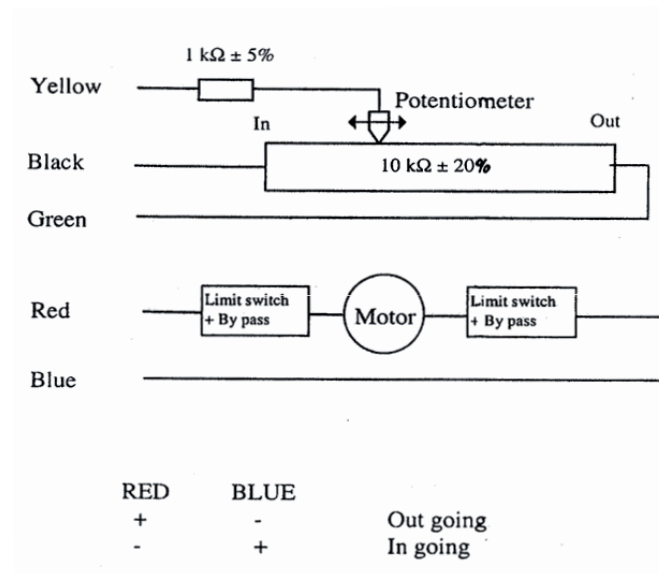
$1\ k\Omega \pm 5\%$

Yellow

Potentiometer

In

Out

Black

$10\ k\Omega \pm 20\%$

Green

Red

Limit switch + By pass

Motor

Limit switch + By pass

Blue

| RED | BLUE | |
|---|---|---|
| + | - | Out going |
| - | + | In going |